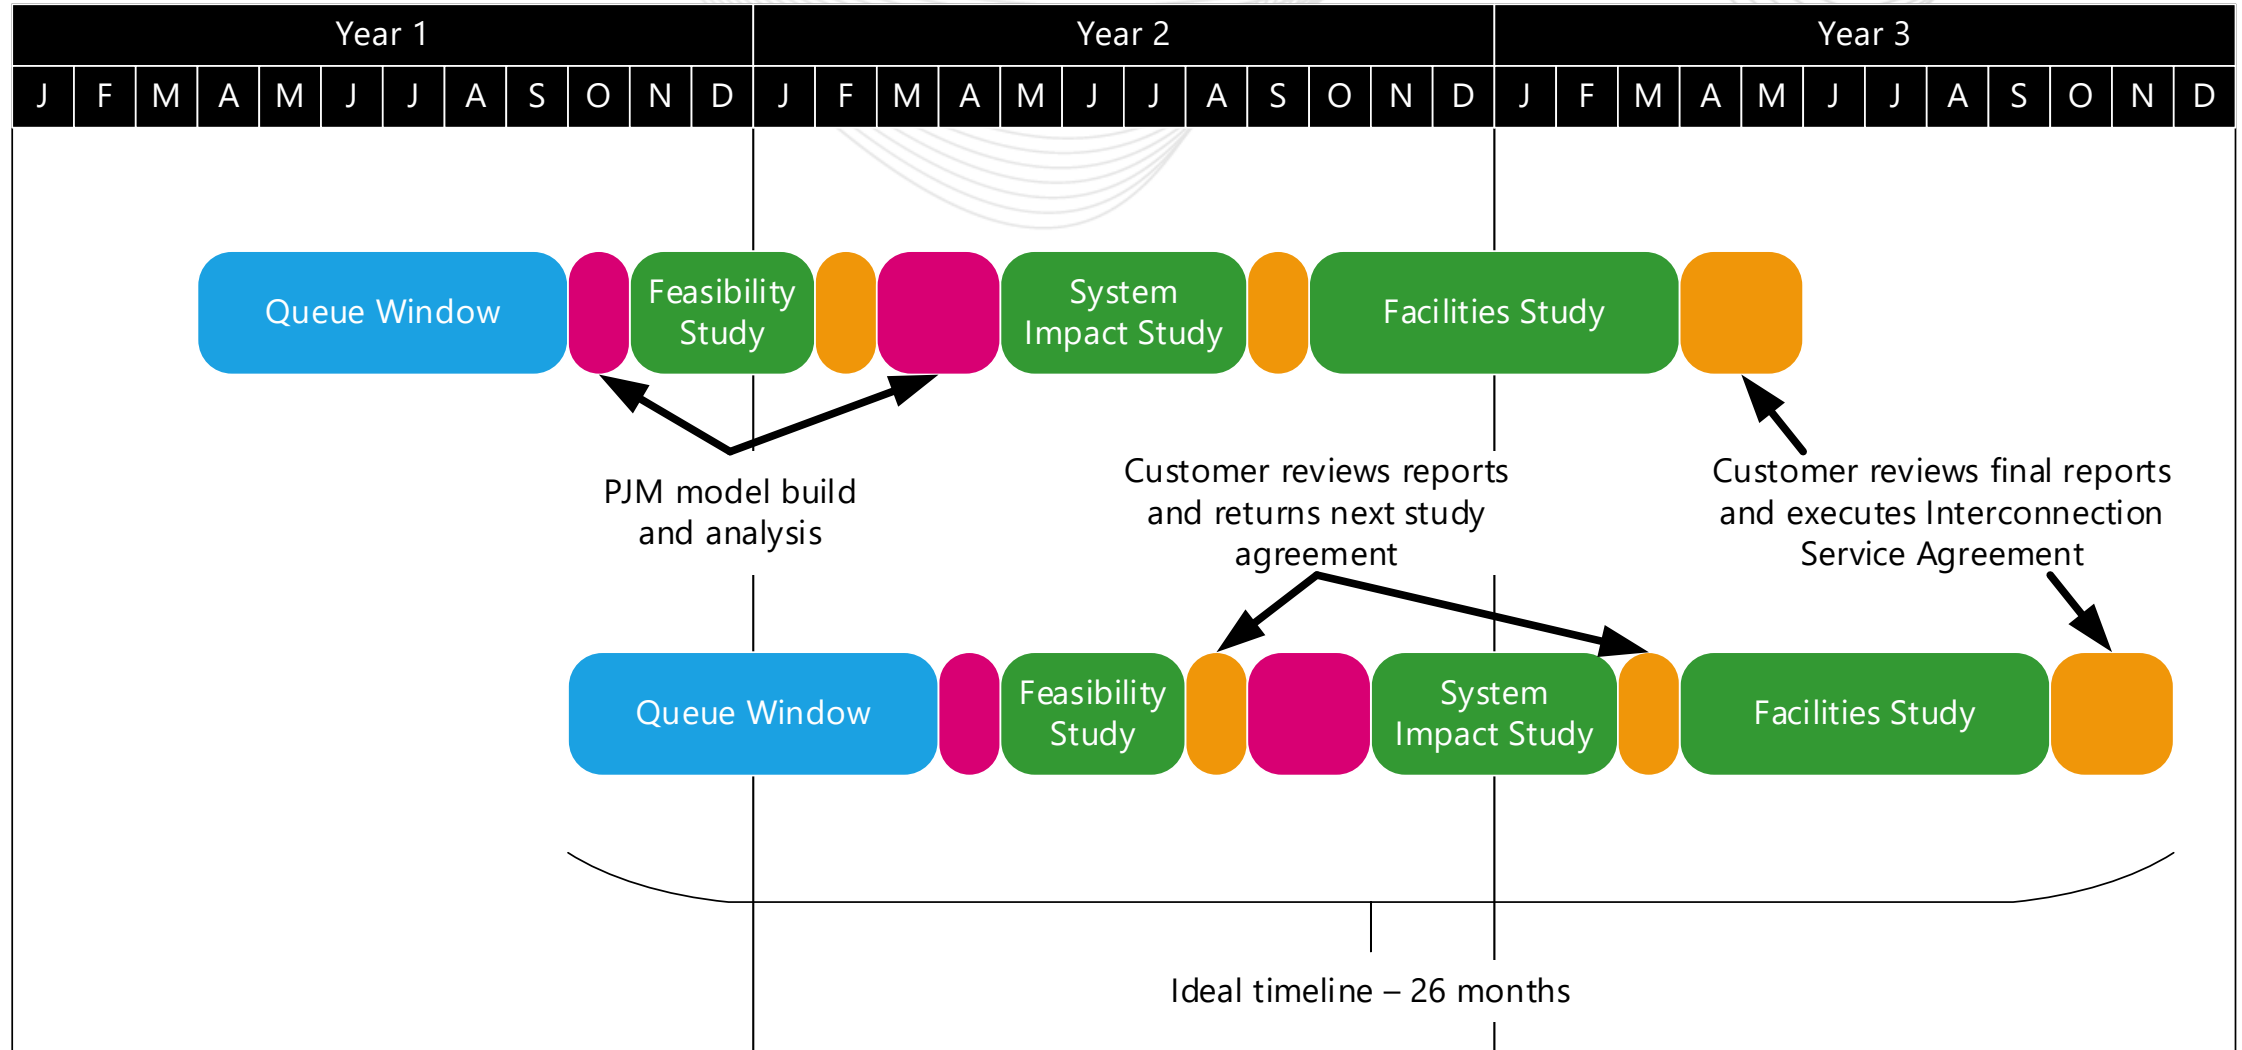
| Year 1 |  |  |  |  |  |  |  |  |  |  |  | Year 2 |  |  |  |  |  |  |  |  |  |  |  | Year 3 |  |  |  |  |  |  |  |  |  |  |  |
|---|---|---|---|---|---|---|---|---|---|---|---|---|---|---|---|---|---|---|---|---|---|---|---|---|---|---|---|---|---|---|---|---|---|---|---|
| J | F | M | A | M | J | J | A | S | O | N | D | J | F | M | A | M | J | J | A | S | O | N | D | J | F | M | A | M | J | J | A | S | O | N | D |

Queue Window

Feasibility Study

System Impact Study

Facilities Study

PJM model build and analysis

Customer reviews reports and returns next study agreement

Customer reviews final reports and executes Interconnection Service Agreement

Queue Window

Feasibility Study

System Impact Study

Facilities Study

Ideal timeline – 26 months